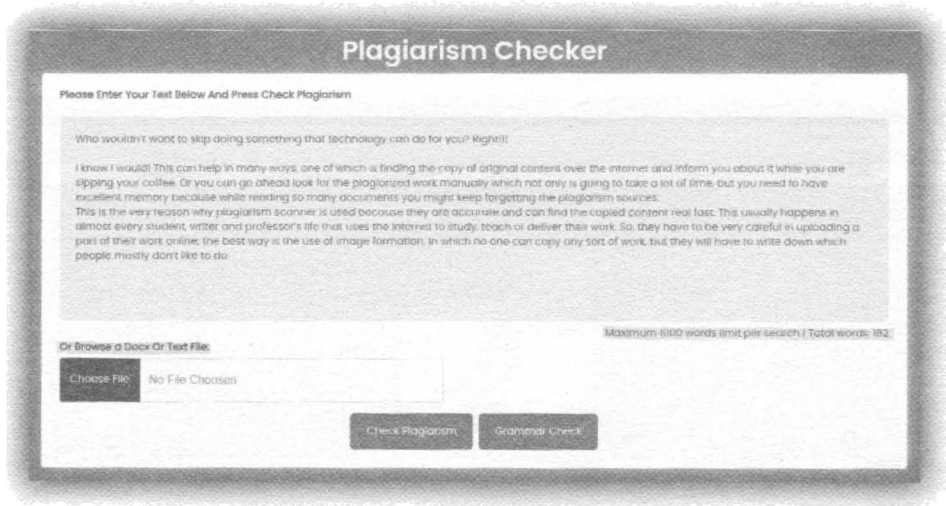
Plagiarism Checker

Please Enter Your Text Below And Press Check Plagiarism

Who wouldn't want to skip doing something that technology can do for you? Right!!!

I know I would! This can help in many ways, one of which is finding the copy of original content over the internet and inform you about it while you are sipping your coffee. Or you can go ahead look for the plagiarized work manually which not only is going to take a lot of time, but you need to have excellent memory because while reading so many documents you might keep forgetting the plagiarism sources.
This is the very reason why plagiarism scanner is used because they are accurate and can find the copied content real fast. This usually happens in almost every student, writer and professor's life that uses the internet to study, teach or deliver their work. So, they have to be very careful in uploading a part of their work online; the best way is the use of image formation, in which no one can copy any sort of work, but they will have to write down which people mostly don't like to do.

Maximum 1000 words limit per search | Total words: 182

Or Browse a Docx Or Text File:

Choose File No File Choosen

Check Plagiarism Grammar Check